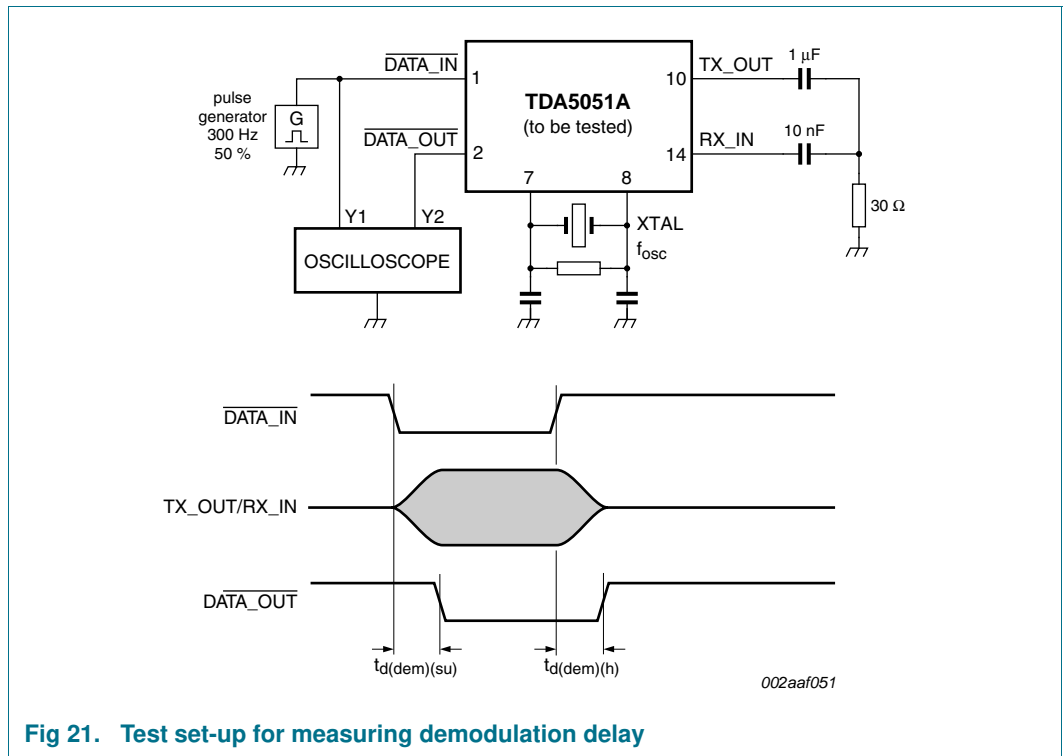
$\overline{\text{DATA\_IN}}$
1
TDA5051A
(to be tested)
10
TX_OUT
1 μF
pulse generator 300 Hz 50 %
G
$\overline{\text{DATA\_OUT}}$
2
14
RX_IN
10 nF
7
8
XTAL
$f_{osc}$
30 Ω
Y1
Y2
OSCILLOSCOPE

$\overline{\text{DATA\_IN}}$

TX_OUT/RX_IN

$\overline{\text{DATA\_OUT}}$

$t_{d(dem)(su)}$
$t_{d(dem)(h)}$

002aaf051

Fig 21. Test set-up for measuring demodulation delay